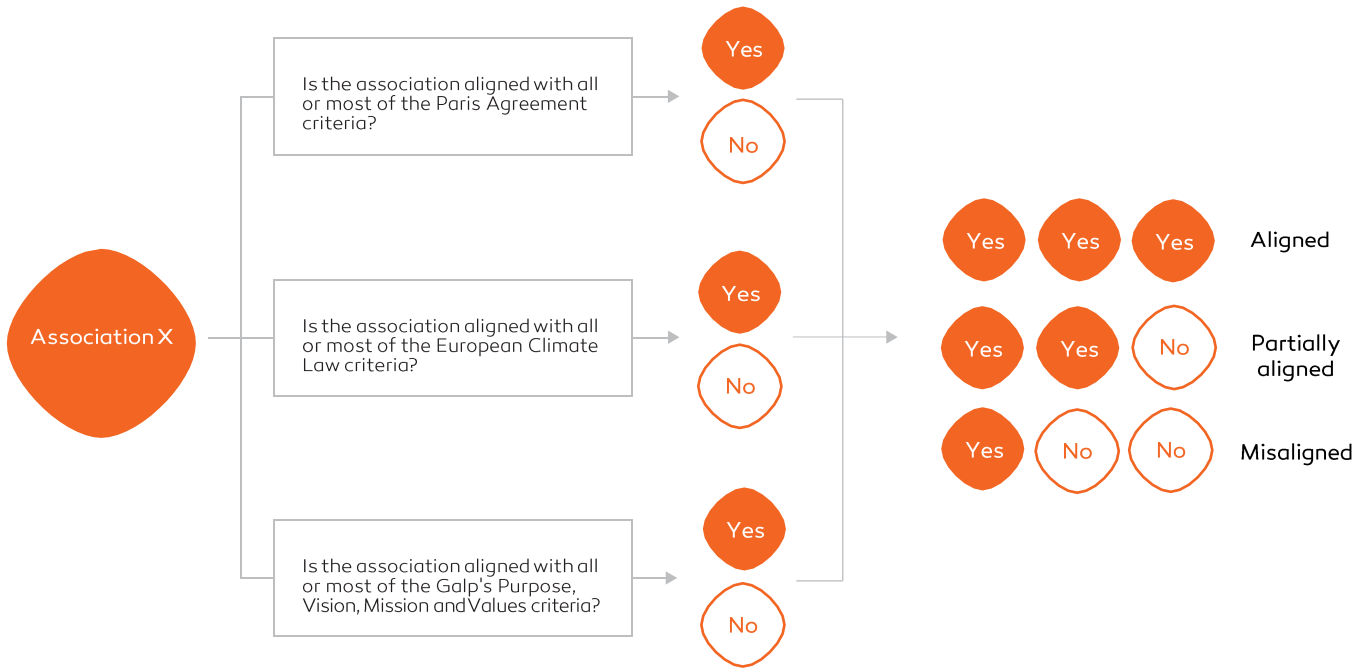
Association X

Is the association aligned with all or most of the Paris Agreement criteria?

Yes

No

Is the association aligned with all or most of the European Climate Law criteria?

Yes

No

Is the association aligned with all or most of the Galp's Purpose, Vision, Mission and Values criteria?

Yes

No

Yes Yes Yes Aligned

Yes Yes No Partially aligned

Yes No No Misaligned